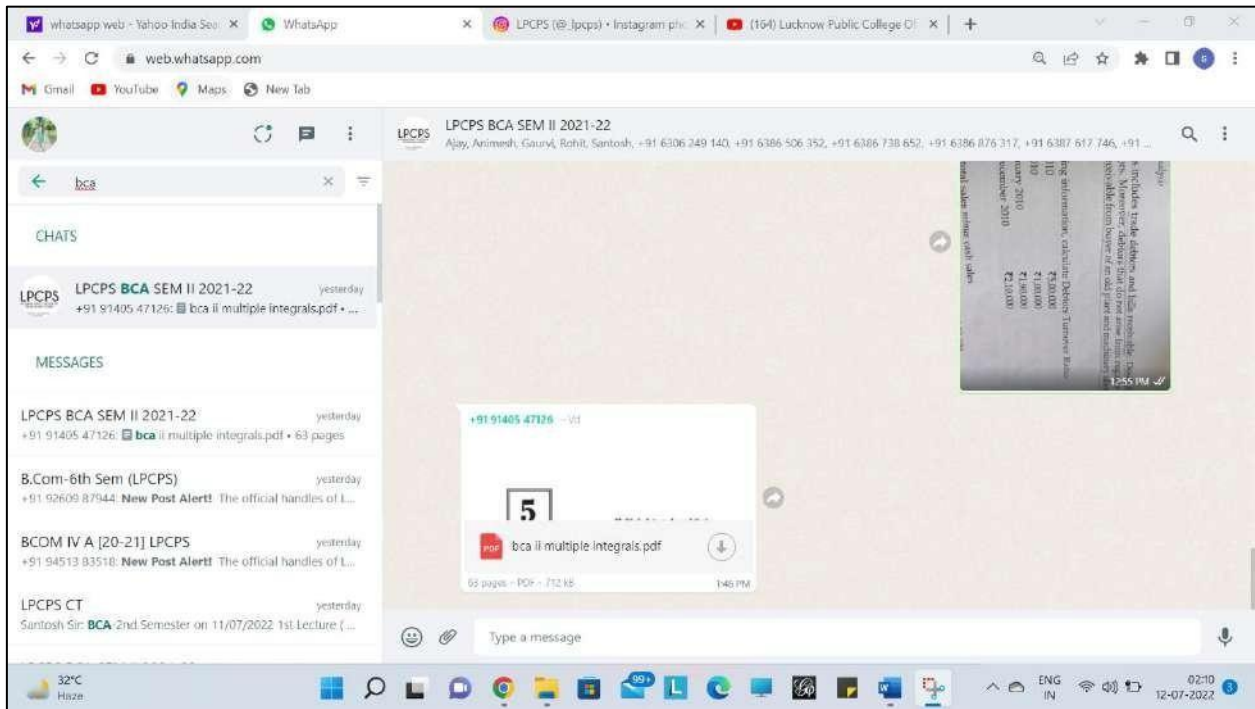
whatsapp web - Yahoo India Sea × WhatsApp × LPCPS (@_lpcps) • Instagram ph × (164) Lucknow Public College O × +

web.whatsapp.com

Gmail YouTube Maps New Tab

bca

CHATS

LPCPS BCA SEM II 2021-22 yesterday
+91 91405 47126: bca ii multiple integrals.pdf • ...

MESSAGES

LPCPS BCA SEM II 2021-22 yesterday
+91 91405 47126: bca ii multiple integrals.pdf • 63 pages

B.Com-6th Sem (LPCPS) yesterday
+91 92609 87944: New Post Alert! The official handles of L...

BCOM IV A [20-21] LPCPS yesterday
+91 94513 83518: New Post Alert! The official handles of L...

LPCPS CT yesterday
Santosh Sir: BCA-2nd Semester on 11/07/2022 1st Lecture (...

LPCPS BCA SEM II 2021-22
Ajay, Animesh, Gaurvi, Rohit, Santosh, +91 6306 249 140, +91 6386 506 352, +91 6386 738 652, +91 6386 876 317, +91 6387 617 746, +91 ...

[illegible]

12:55 PM

+91 91405 47126 ~Vd

5

bca ii multiple integrals.pdf

63 pages • PDF • 712 kB 1:46 PM

Type a message

32°C
Haze

99+

ENG
IN

02:10
12-07-2022